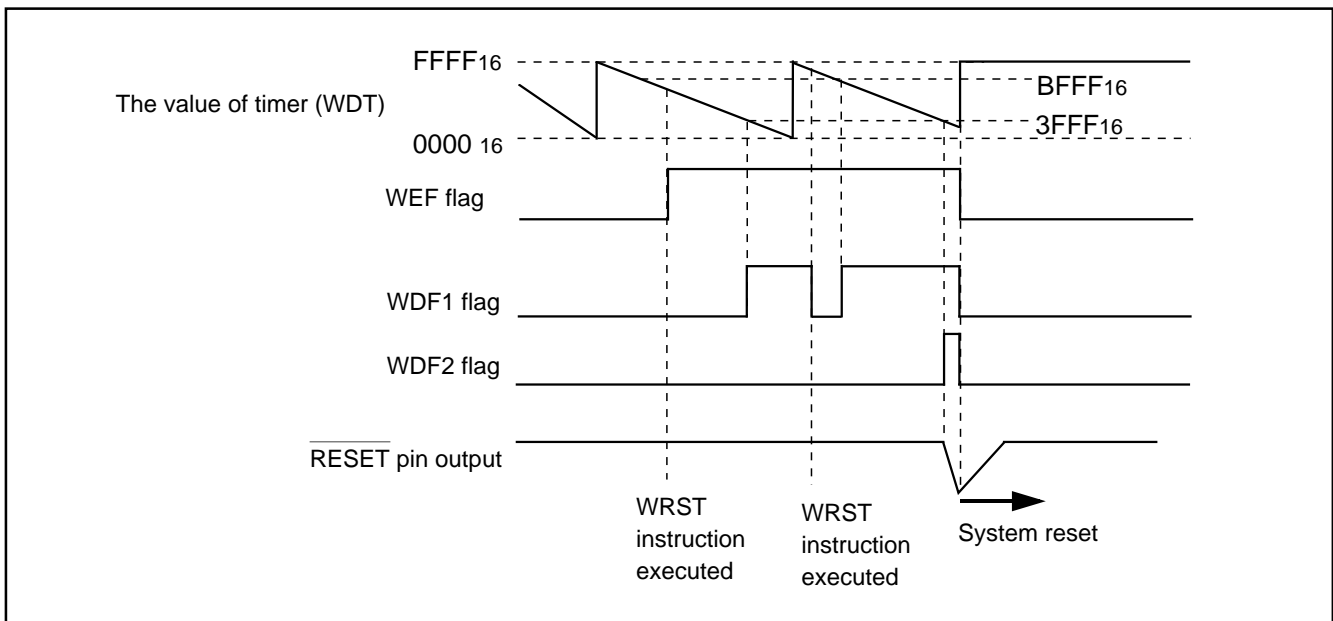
$FFFF_{16}$

The value of timer (WDT)

$0000_{16}$

$BFFF_{16}$

$3FFF_{16}$

WEF flag

WDF1 flag

WDF2 flag

$\overline{\text{RESET}}$ pin output

WRST instruction executed

WRST instruction executed

System reset